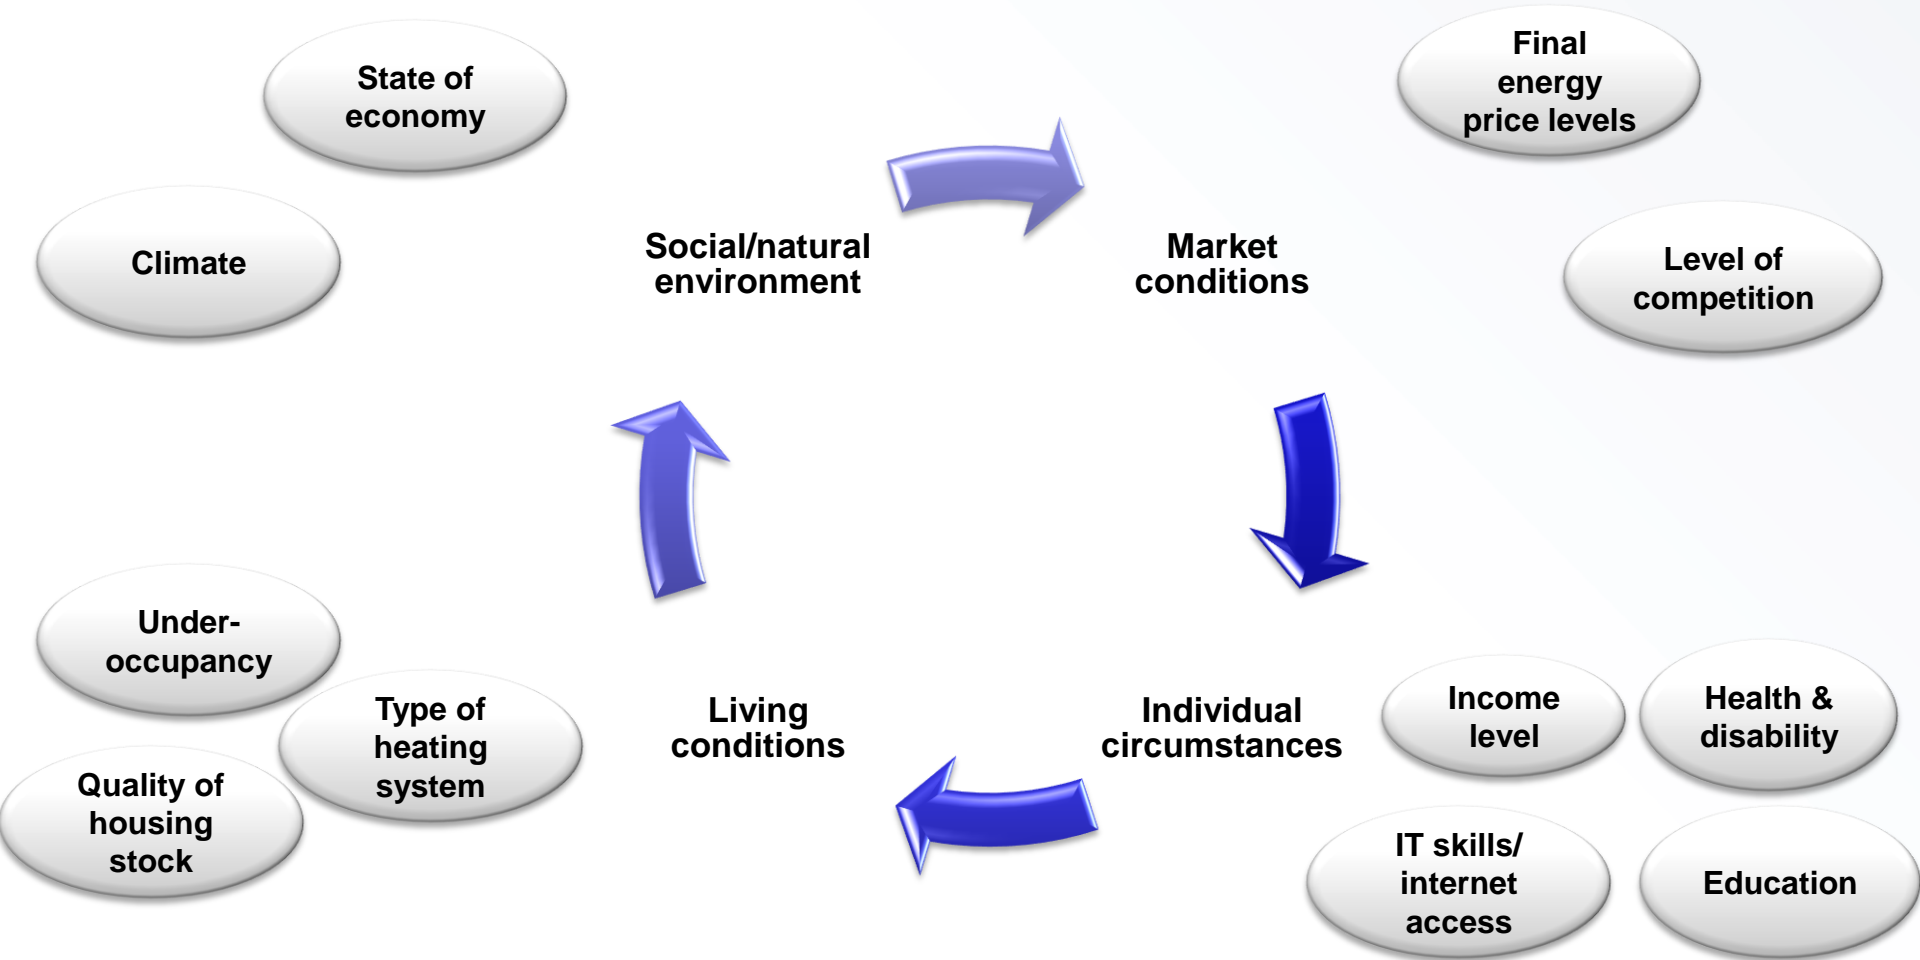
State of economy

Climate

Social/natural environment

Market conditions

Final energy price levels

Level of competition

Individual circumstances

Income level

Health & disability

IT skills/ internet access

Education

Living conditions

Under-occupancy

Type of heating system

Quality of housing stock